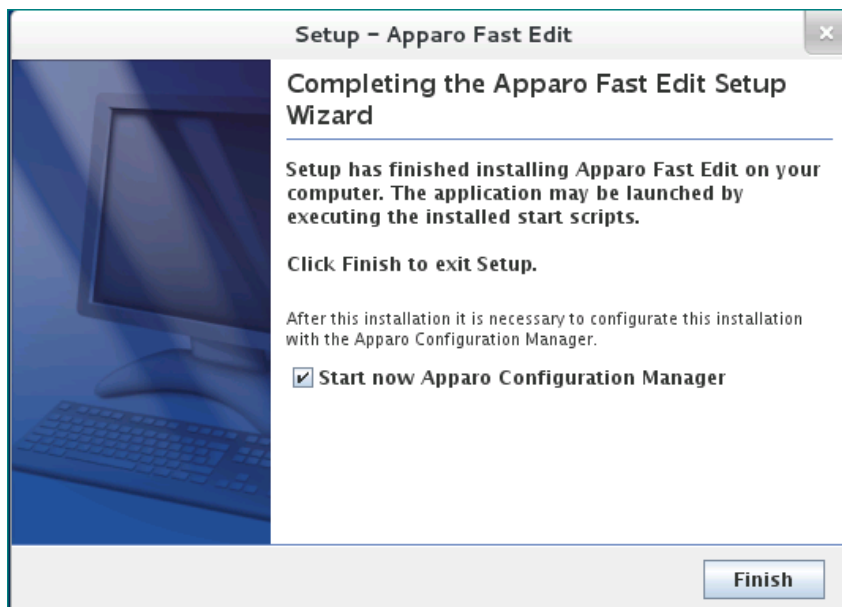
Setup - Apparo Fast Edit

×

Completing the Apparo Fast Edit Setup Wizard

Setup has finished installing Apparo Fast Edit on your computer. The application may be launched by executing the installed start scripts.

Click Finish to exit Setup.

After this installation it is necessary to configurate this installation with the Apparo Configuration Manager.

☑ Start now Apparo Configuration Manager

Finish